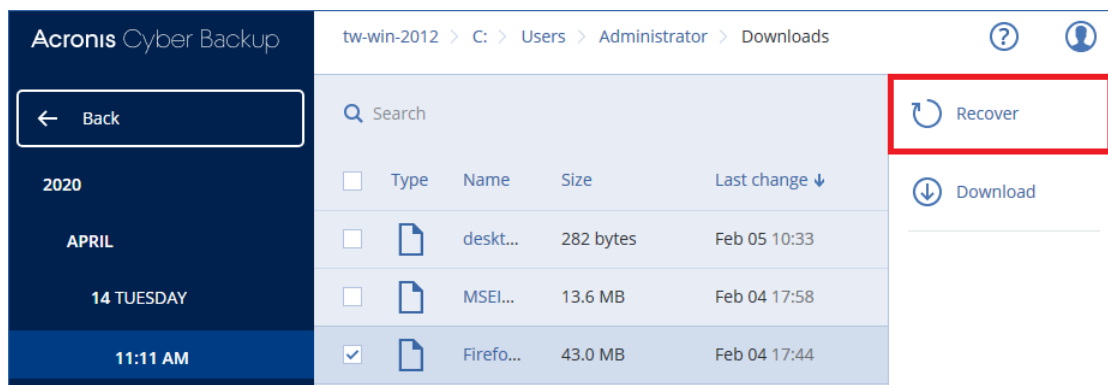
Acronis Cyber Backup

tw-win-2012 > C: > Users > Administrator > Downloads

?

← Back

2020

APRIL

14 TUESDAY

11:11 AM

Search

| | Type | Name | Size | Last change ↓ |
|---|---|---|---|---|
| | | deskt... | 282 bytes | Feb 05 10:33 |
| | | MSEI... | 13.6 MB | Feb 04 17:58 |
| ✓ | | Firefo... | 43.0 MB | Feb 04 17:44 |

Recover

Download